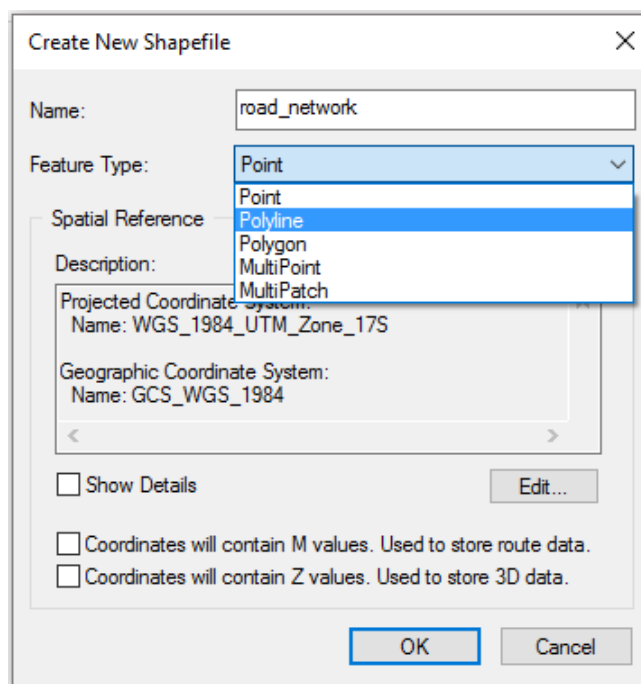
Create New Shapefile

Name: road_network

Feature Type: Point

Point
Polyline
Polygon
MultiPoint
MultiPatch

Spatial Reference

Description:

Projected Coordinate System:
Name: WGS_1984_UTM_Zone_17S

Geographic Coordinate System:
Name: GCS_WGS_1984

Show Details

Edit...

Coordinates will contain M values. Used to store route data.

Coordinates will contain Z values. Used to store 3D data.

OK

Cancel